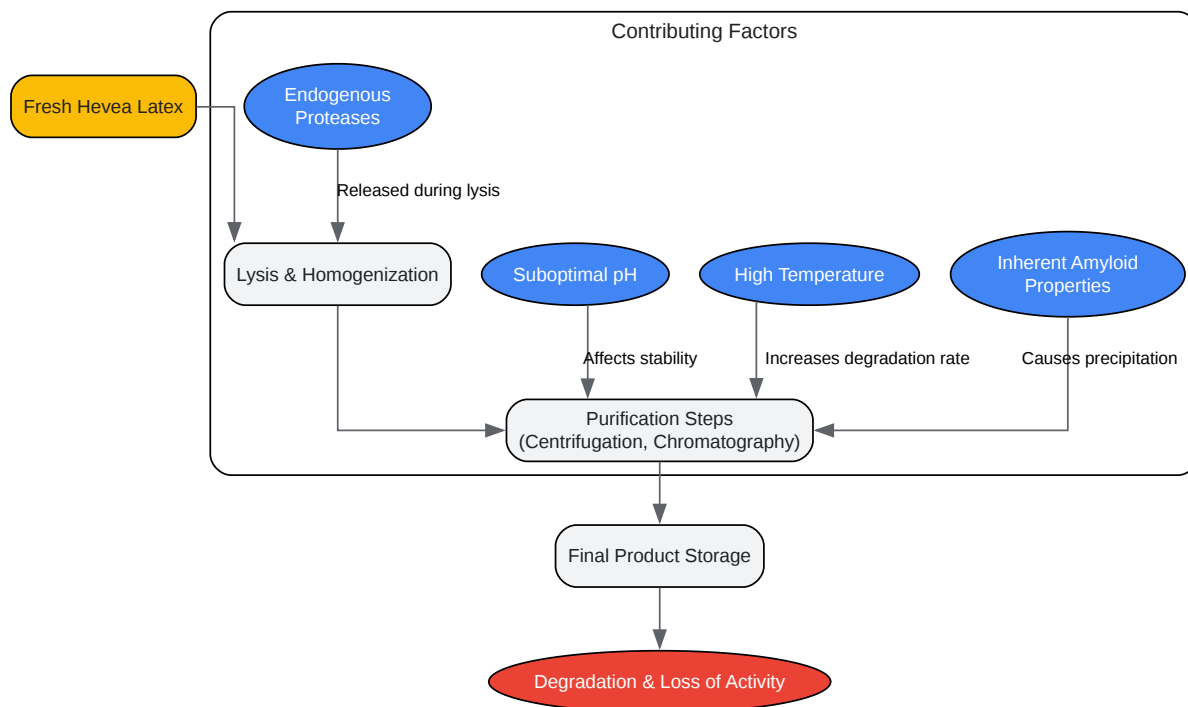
Contributing Factors

Fresh Hevea Latex

Endogenous Proteases

Released during lysis

Lysis & Homogenization

Suboptimal pH

High Temperature

Inherent Amyloid Properties

Affects stability

Increases degradation rate

Causes precipitation

Purification Steps (Centrifugation, Chromatography)

Final Product Storage

Degradation & Loss of Activity